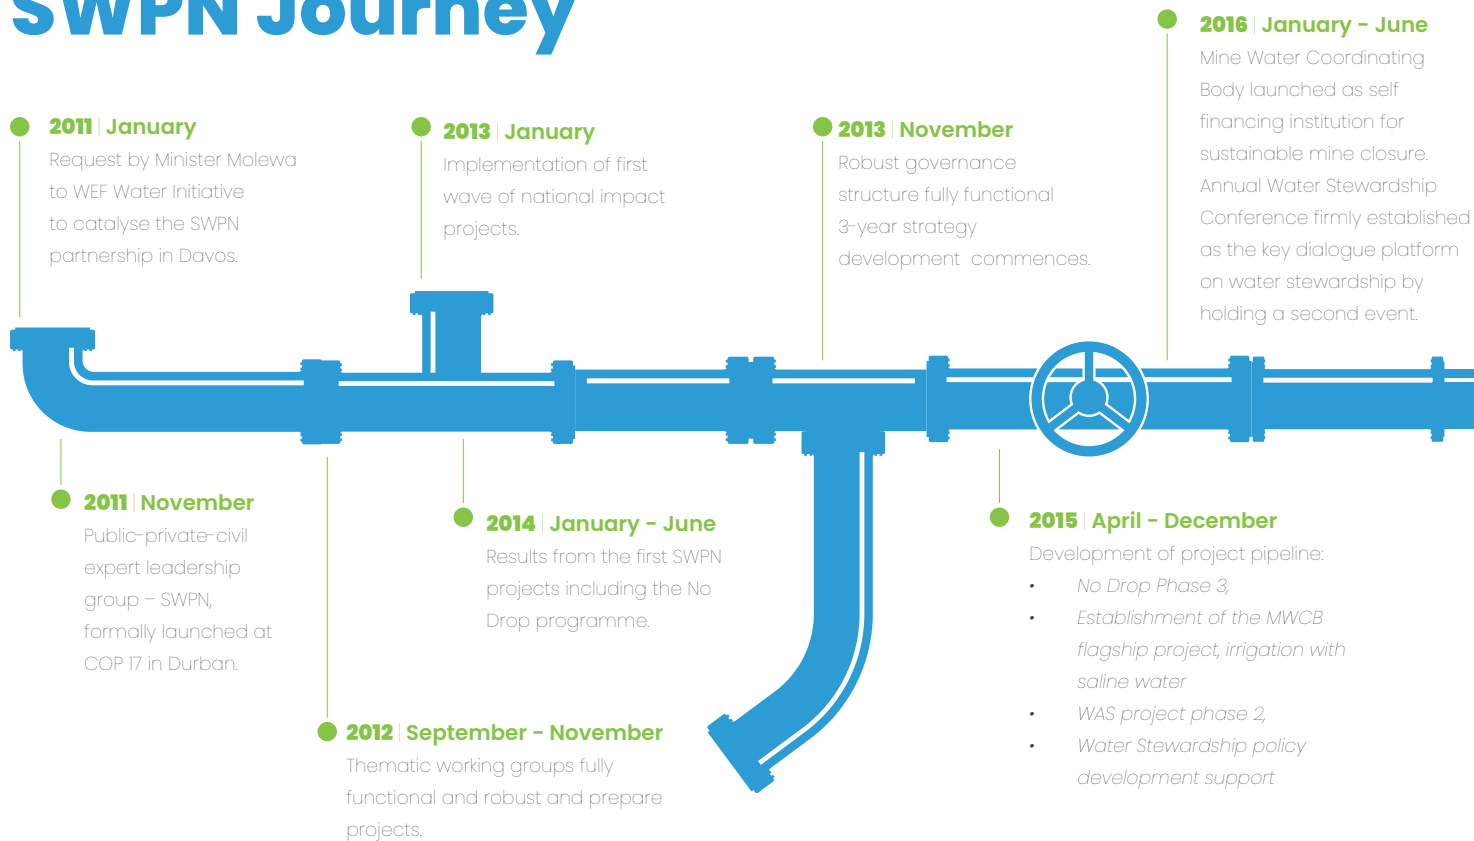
SWPN Journey

2011 | January
Request by Minister Molewa to WEF Water Initiative to catalyse the SWPN partnership in Davos.

2013 | January
Implementation of first wave of national impact projects.

2013 | November
Robust governance structure fully functional 3-year strategy development commences.

2016 | January - June
Mine Water Coordinating Body launched as self financing institution for sustainable mine closure. Annual Water Stewardship Conference firmly established as the key dialogue platform on water stewardship by holding a second event.

2011 | November
Public-private-civil expert leadership group – SWPN, formally launched at COP 17 in Durban.

2014 | January - June
Results from the first SWPN projects including the No Drop programme.

2015 | April - December
Development of project pipeline:
• No Drop Phase 3,
• Establishment of the MWCB flagship project, irrigation with saline water
• WAS project phase 2,
• Water Stewardship policy development support

2012 | September - November
Thematic working groups fully functional and robust and prepare projects.